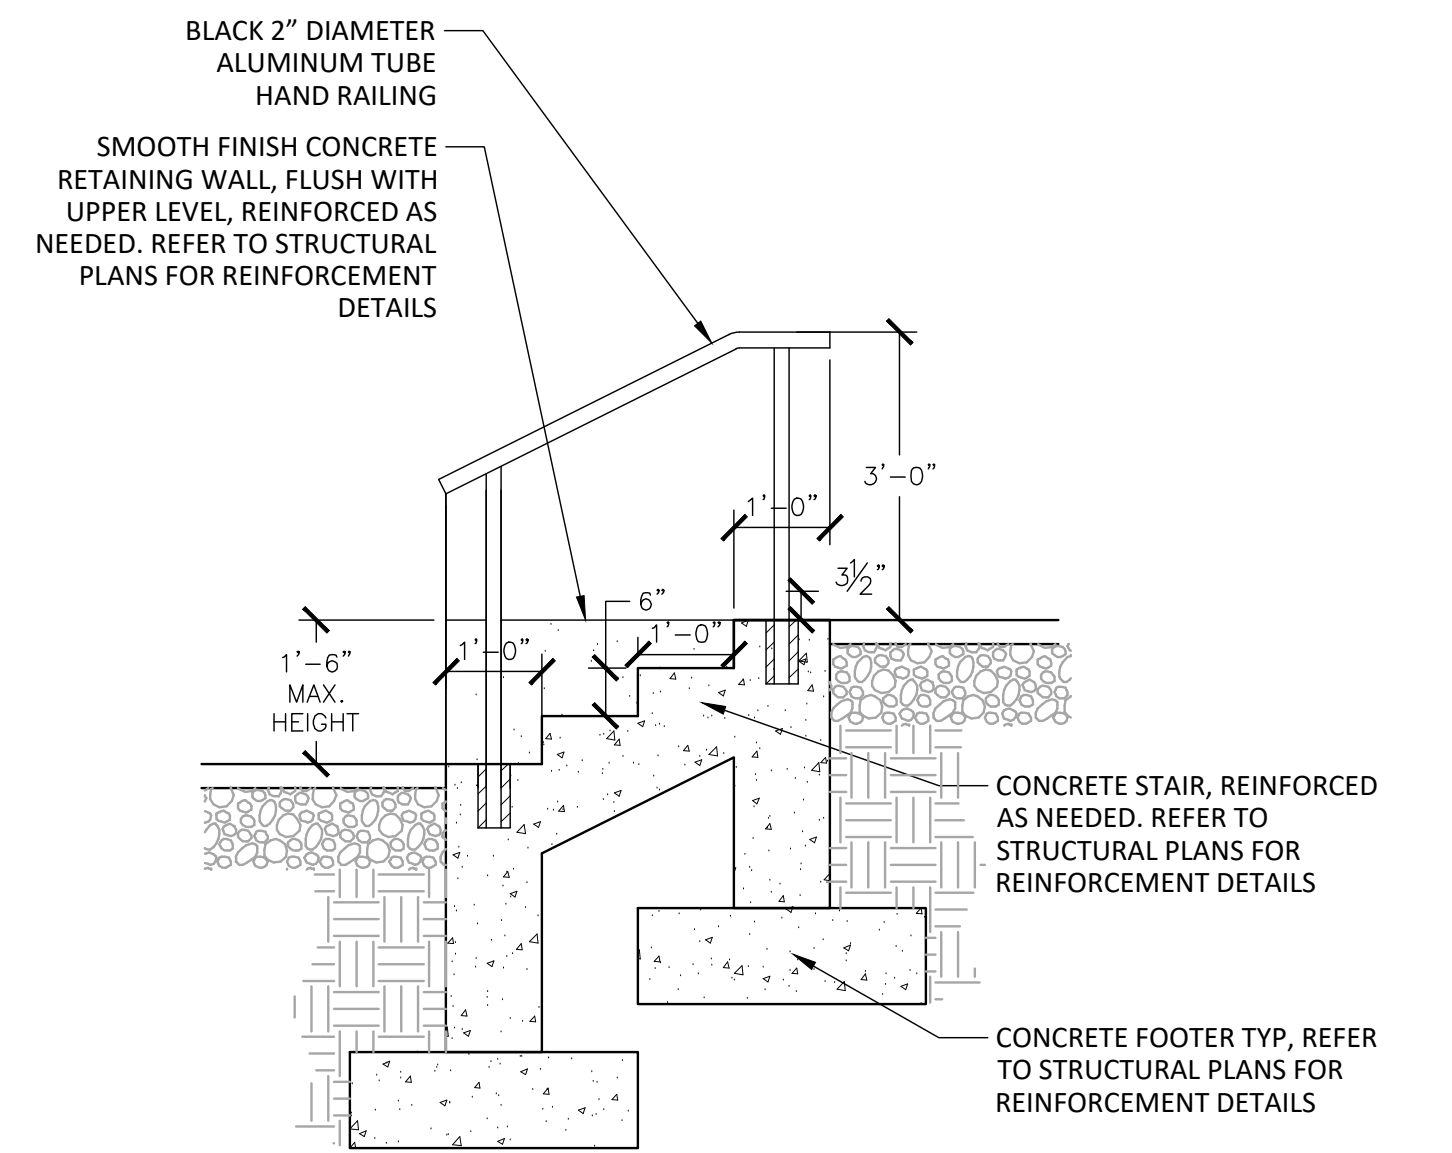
BLACK 2" DIAMETER ALUMINUM TUBE HAND RAILING

SMOOTH FINISH CONCRETE RETAINING WALL, FLUSH WITH UPPER LEVEL, REINFORCED AS NEEDED. REFER TO STRUCTURAL PLANS FOR REINFORCEMENT DETAILS

3'–0"

1'–0"

$3\frac{1}{2}$"

6"

1'–0"

1'–6"
MAX.
HEIGHT

1'–0"

CONCRETE STAIR, REINFORCED AS NEEDED. REFER TO STRUCTURAL PLANS FOR REINFORCEMENT DETAILS

CONCRETE FOOTER TYP, REFER TO STRUCTURAL PLANS FOR REINFORCEMENT DETAILS